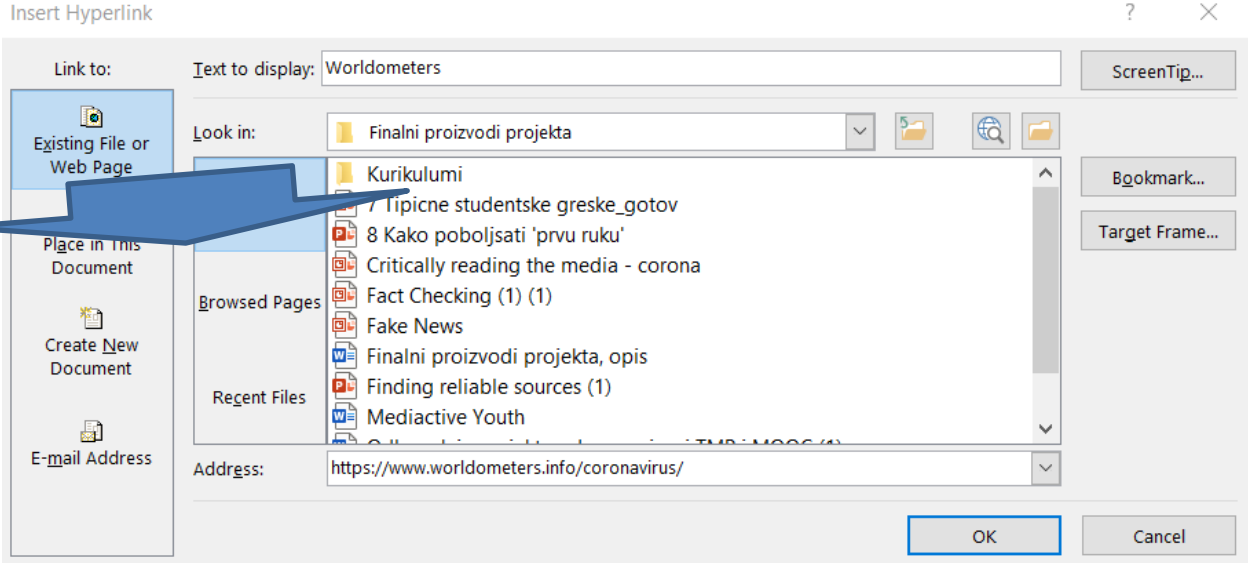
Insert Hyperlink

?

Link to:

Existing File or Web Page

Place in This Document

Create New Document

E-mail Address

Text to display: Worldometers

ScreenTip...

Look in: Finalni proizvodi projekta

Browsed Pages

Recent Files

Kurikulumi
7 Tipicne studentske greske_gotov
8 Kako poboljsati 'prvu ruku'
Critically reading the media - corona
Fact Checking (1) (1)
Fake News
Finalni proizvodi projekta, opis
Finding reliable sources (1)
Mediactive Youth
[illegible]

Bookmark...

Target Frame...

Address: https://www.worldometers.info/coronavirus/

OK

Cancel